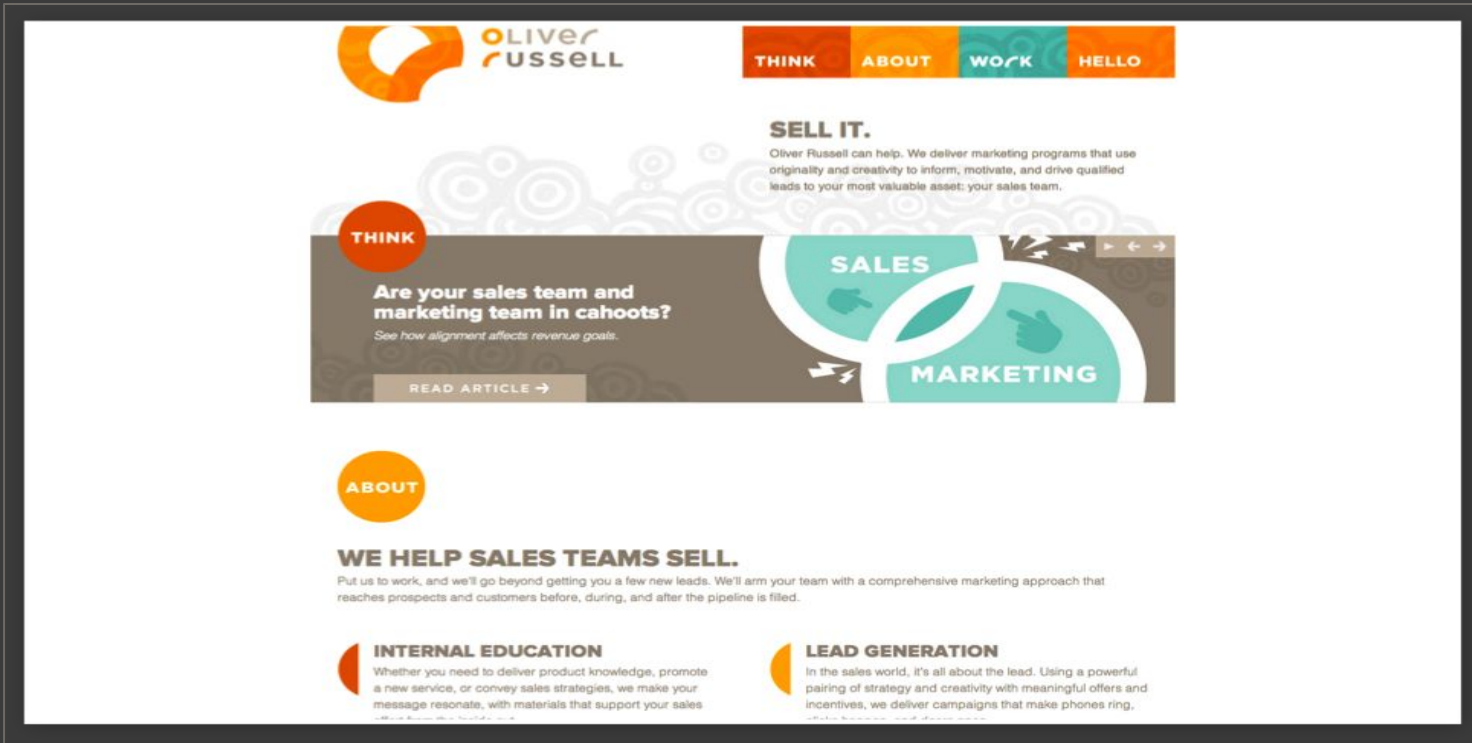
oLiver russeLL

THINK ABOUT WorK HELLO

SELL IT.

Oliver Russell can help. We deliver marketing programs that use originality and creativity to inform, motivate, and drive qualified leads to your most valuable asset: your sales team.

THINK

Are your sales team and marketing team in cahoots?

See how alignment affects revenue goals.

READ ARTICLE →

SALES

MARKETING

ABOUT

WE HELP SALES TEAMS SELL.

Put us to work, and we'll go beyond getting you a few new leads. We'll arm your team with a comprehensive marketing approach that reaches prospects and customers before, during, and after the pipeline is filled.

INTERNAL EDUCATION

Whether you need to deliver product knowledge, promote a new service, or convey sales strategies, we make your message resonate, with materials that support your sales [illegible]

LEAD GENERATION

In the sales world, it's all about the lead. Using a powerful pairing of strategy and creativity with meaningful offers and incentives, we deliver campaigns that make phones ring, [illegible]